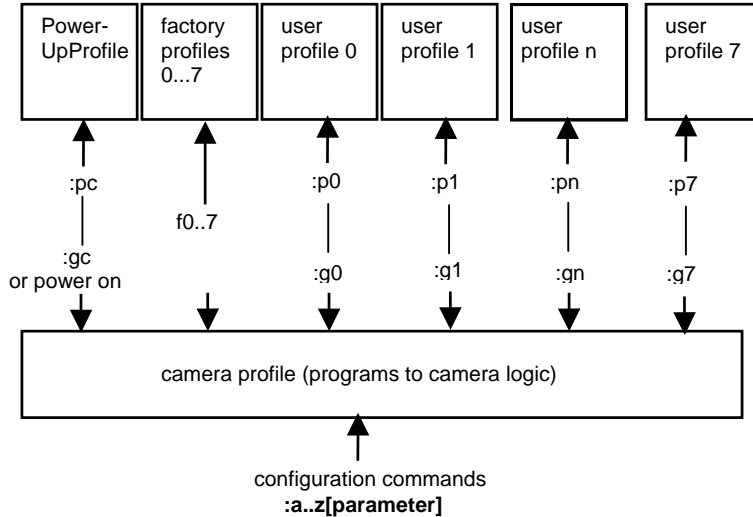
Power-UpProfile

factory profiles 0...7

user profile 0

user profile 1

user profile n

user profile 7

:pc

:gc
or power on

f0..7

:p0

:g0

:p1

:g1

:pn

:gn

:p7

:g7

camera profile (programs to camera logic)

configuration commands
**:a..z[parameter]**